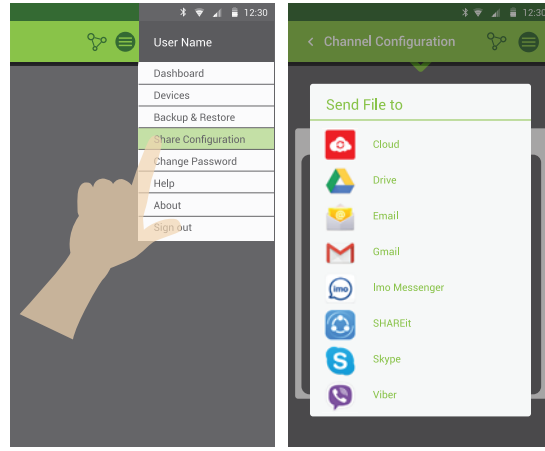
12:30

User Name

Dashboard

Devices

Backup & Restore

Share Configuration

Change Password

Help

About

Sign out

12:30

Channel Configuration

Send File to

Cloud

Drive

Email

Gmail

imo

Imo Messenger

SHAREit

Skype

Viber